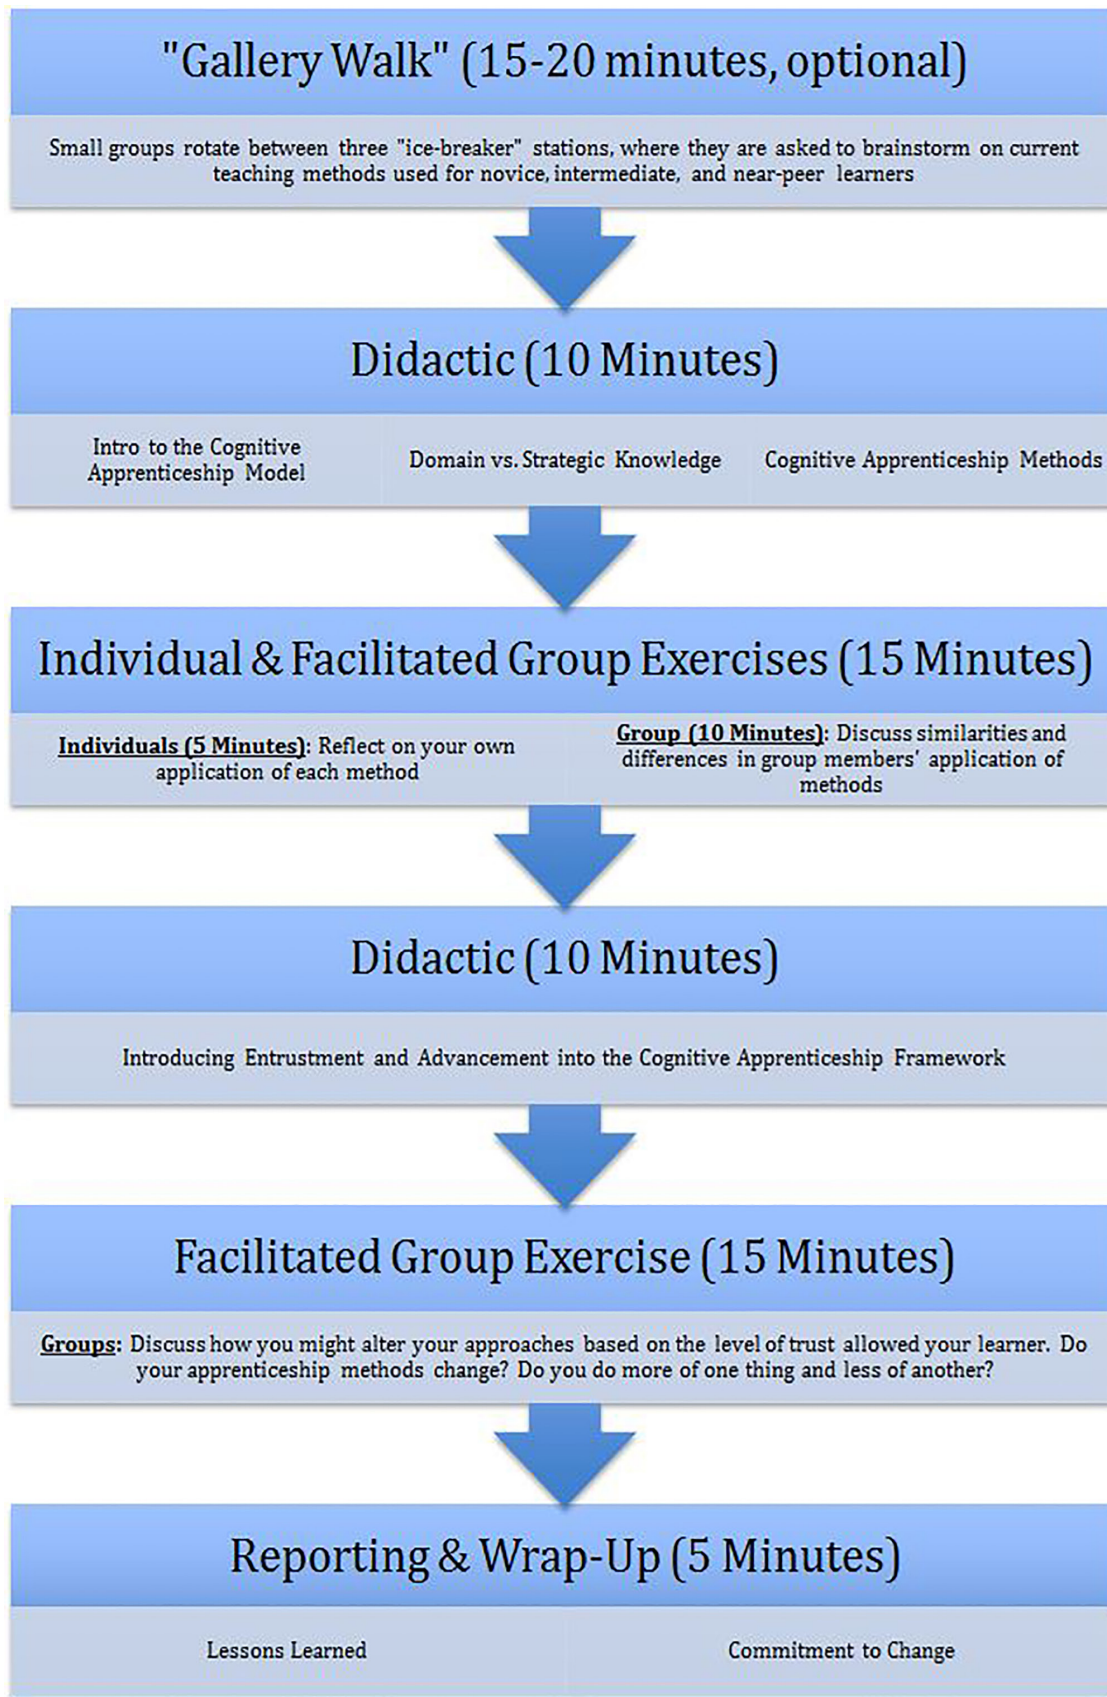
"Gallery Walk" (15-20 minutes, optional)

Small groups rotate between three "ice-breaker" stations, where they are asked to brainstorm on current teaching methods used for novice, intermediate, and near-peer learners

Didactic (10 Minutes)

Intro to the Cognitive Apprenticeship Model

Domain vs. Strategic Knowledge

Cognitive Apprenticeship Methods

Individual & Facilitated Group Exercises (15 Minutes)

Individuals (5 Minutes): Reflect on your own application of each method

Group (10 Minutes): Discuss similarities and differences in group members' application of methods

Didactic (10 Minutes)

Introducing Entrustment and Advancement into the Cognitive Apprenticeship Framework

Facilitated Group Exercise (15 Minutes)

Groups: Discuss how you might alter your approaches based on the level of trust allowed your learner. Do your apprenticeship methods change? Do you do more of one thing and less of another?

Reporting & Wrap-Up (5 Minutes)

Lessons Learned

Commitment to Change